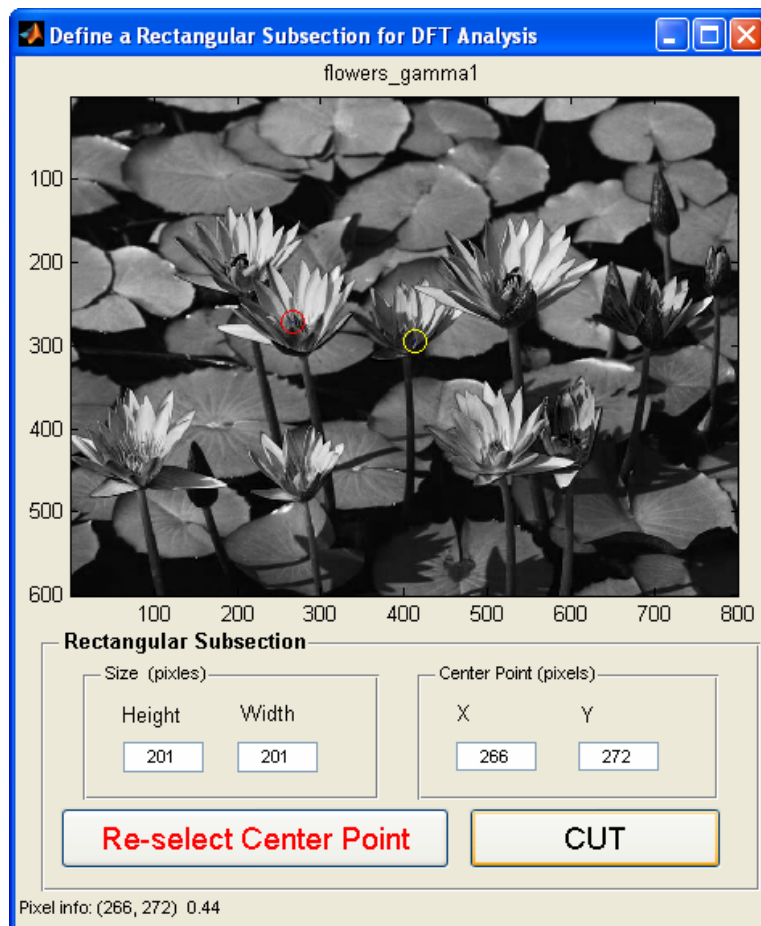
Define a Rectangular Subsection for DFT Analysis

flowers_gamma1

100
200
300
400
500
600

100 200 300 400 500 600 700 800

Rectangular Subsection

Size (pixles)

Height Width

201 201

Center Point (pixels)

X Y

266 272

Re-select Center Point

CUT

Pixel info: (266, 272) 0.44